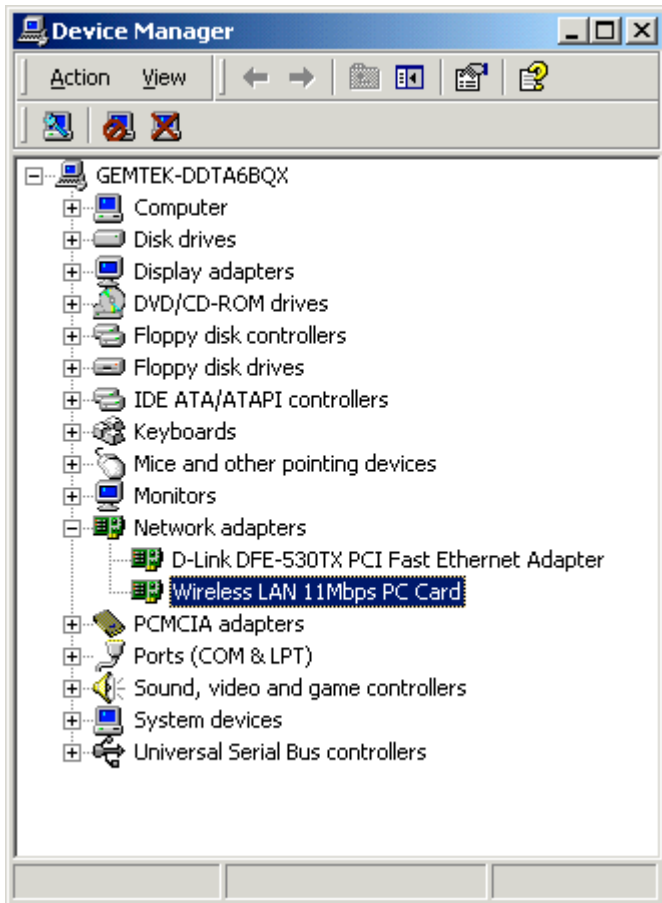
Device Manager

Action View

GEMTEK-DDTA6BQX
Computer
Disk drives
Display adapters
DVD/CD-ROM drives
Floppy disk controllers
Floppy disk drives
IDE ATA/ATAPI controllers
Keyboards
Mice and other pointing devices
Monitors
Network adapters
D-Link DFE-530TX PCI Fast Ethernet Adapter
Wireless LAN 11Mbps PC Card
PCMCIA adapters
Ports (COM & LPT)
Sound, video and game controllers
System devices
Universal Serial Bus controllers